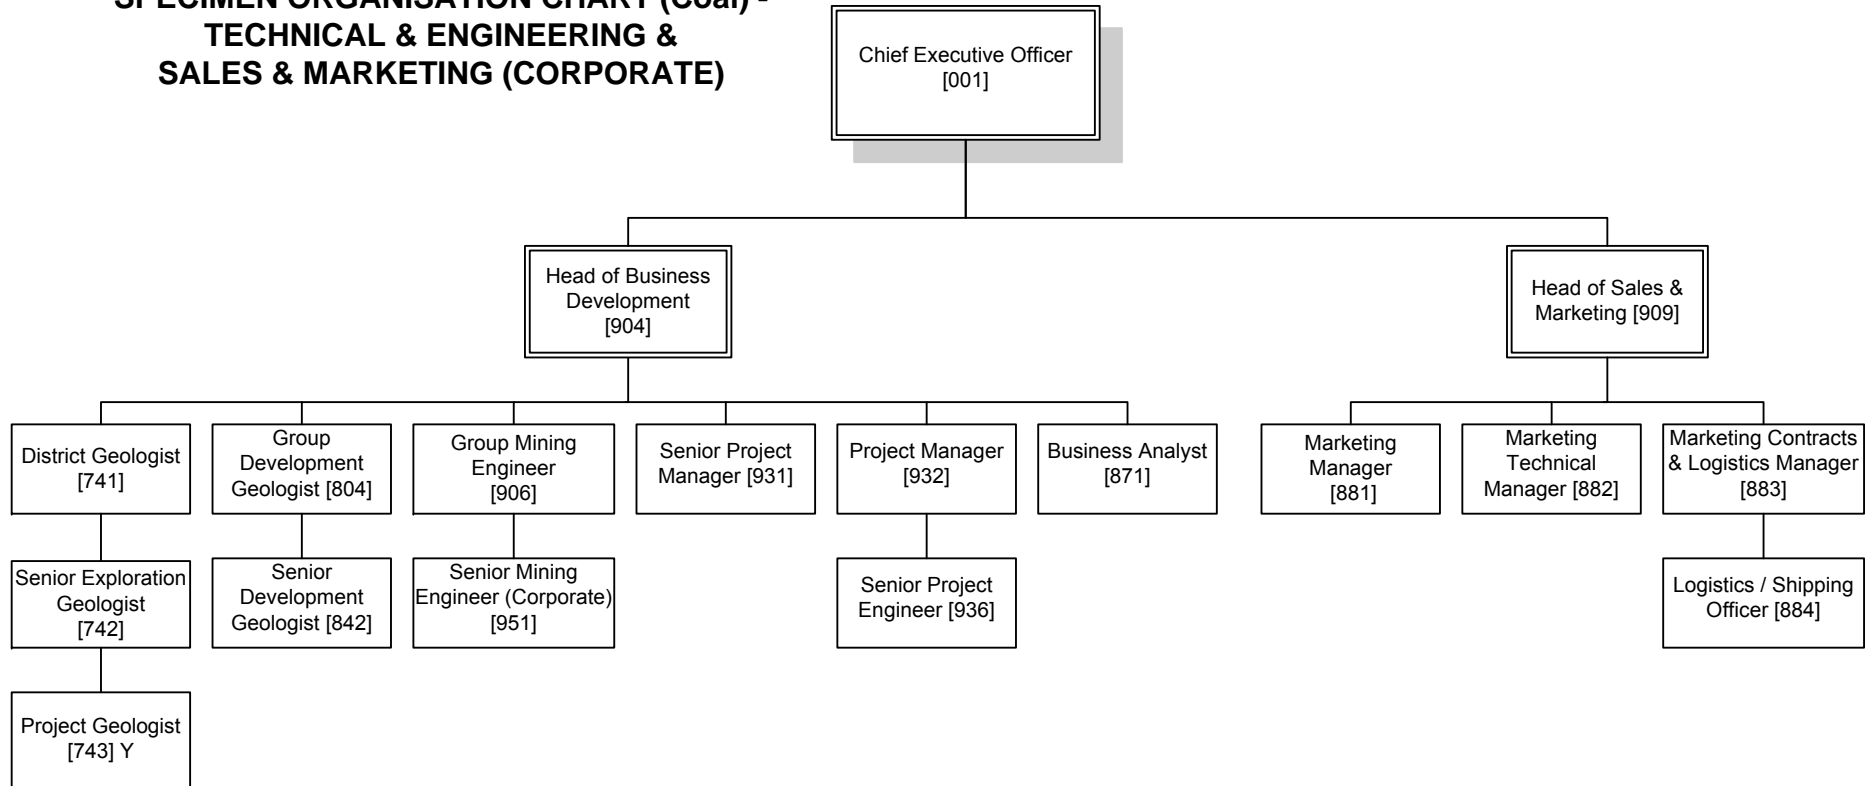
SPECIMEN ORGANISATION CHART (Coal) - TECHNICAL & ENGINEERING & SALES & MARKETING (CORPORATE)

Chief Executive Officer [001]

Head of Business Development [904]

Head of Sales & Marketing [909]

District Geologist [741]

Senior Exploration Geologist [742]

Project Geologist [743] Y

Group Development Geologist [804]

Senior Development Geologist [842]

Group Mining Engineer [906]

Senior Mining Engineer (Corporate) [951]

Senior Project Manager [931]

Project Manager [932]

Senior Project Engineer [936]

Business Analyst [871]

Marketing Manager [881]

Marketing Technical Manager [882]

Marketing Contracts & Logistics Manager [883]

Logistics / Shipping Officer [884]